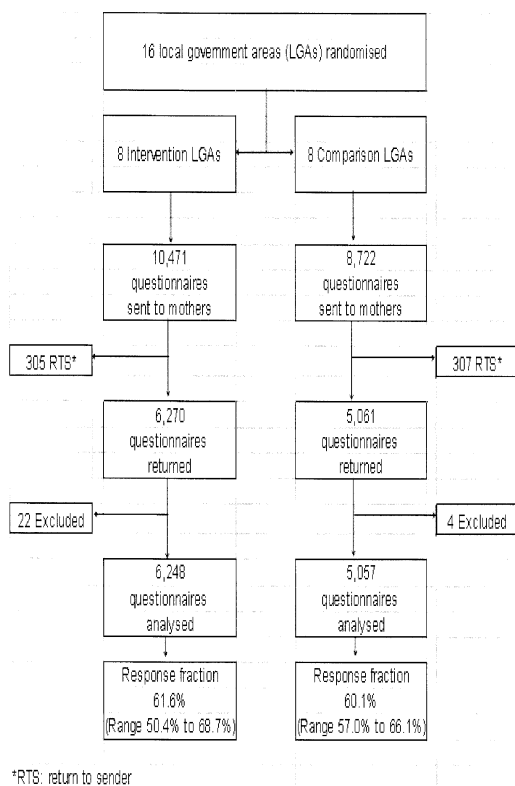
16 local government areas (LGAs) randomised

8 Intervention LGAs

8 Comparison LGAs

10,471 questionnaires sent to mothers

8,722 questionnaires sent to mothers

305 RTS*

307 RTS*

6,270 questionnaires returned

5,061 questionnaires returned

22 Excluded

4 Excluded

6,248 questionnaires analysed

5,057 questionnaires analysed

Response fraction 61.6% (Range 50.4% to 68.7%)

Response fraction 60.1% (Range 57.0% to 66.1%)

*RTS: return to sender